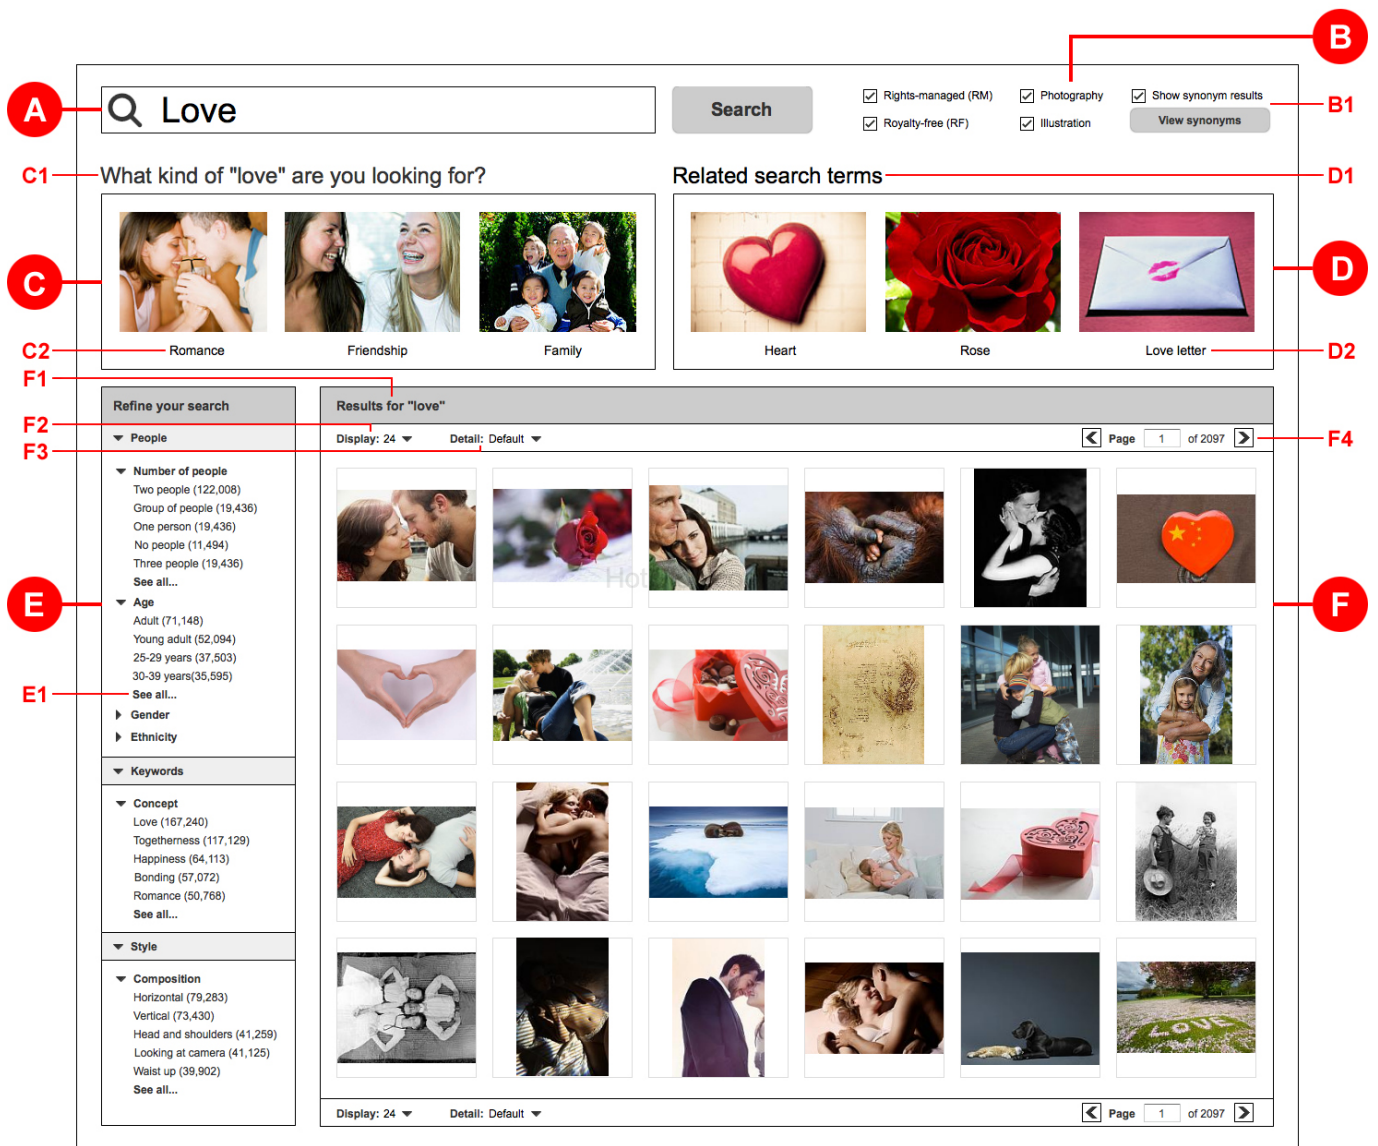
A

Love

Search

B

Rights-managed (RM)
Royalty-free (RF)
Photography
Illustration
Show synonym results
View synonyms

B1

C1 What kind of "love" are you looking for?

Related search terms D1

C

Romance
Friendship
Family

Heart
Rose
Love letter

D

C2

D2

F1

F2

F3

Refine your search

People

Number of people
Two people (122,008)
Group of people (19,436)
One person (19,436)
No people (11,494)
Three people (19,436)
See all...

E

Age
Adult (71,148)
Young adult (52,094)
25-29 years (37,503)
30-39 years(35,595)
E1 See all...
Gender
Ethnicity

Keywords

Concept
Love (167,240)
Togetherness (117,129)
Happiness (64,113)
Bonding (57,072)
Romance (50,768)
See all...

Style

Composition
Horizontal (79,283)
Vertical (73,430)
Head and shoulders (41,259)
Looking at camera (41,125)
Waist up (39,902)
See all...

Results for "love"

Display: 24
Detail: Default

Page 1 of 2097

F4

F

Display: 24
Detail: Default

Page 1 of 2097